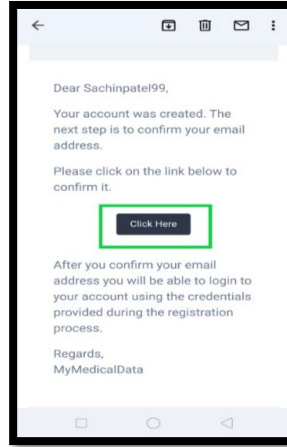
Dear Sachinpatel99,

Your account was created. The next step is to confirm your email address.

Please click on the link below to confirm it.

Click Here

After you confirm your email address you will be able to login to your account using the credentials provided during the registration process.

Regards,
MyMedicalData